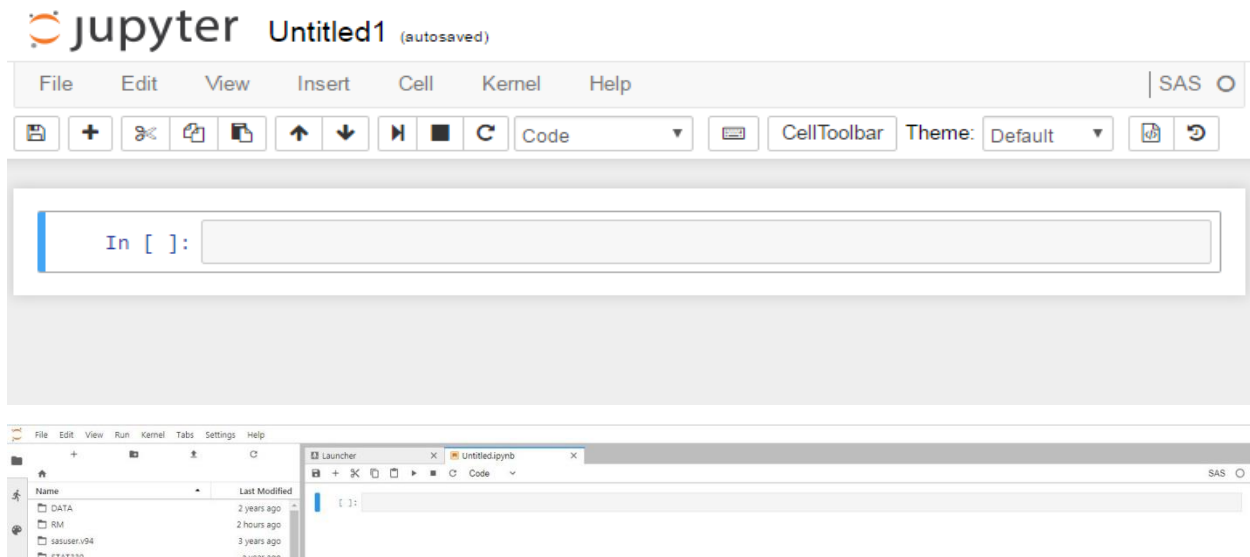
jupyter Untitled1 (autosaved)

File Edit View Insert Cell Kernel Help

SAS

Code

CellToolbar Theme: Default

In [ ]:

File Edit View Run Kernel Tabs Settings Help

Launcher

Untitled.ipynb

Code

SAS

Name

Last Modified

DATA 2 years ago

RM 2 hours ago

sasuser.v94 3 years ago

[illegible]

[ ]: